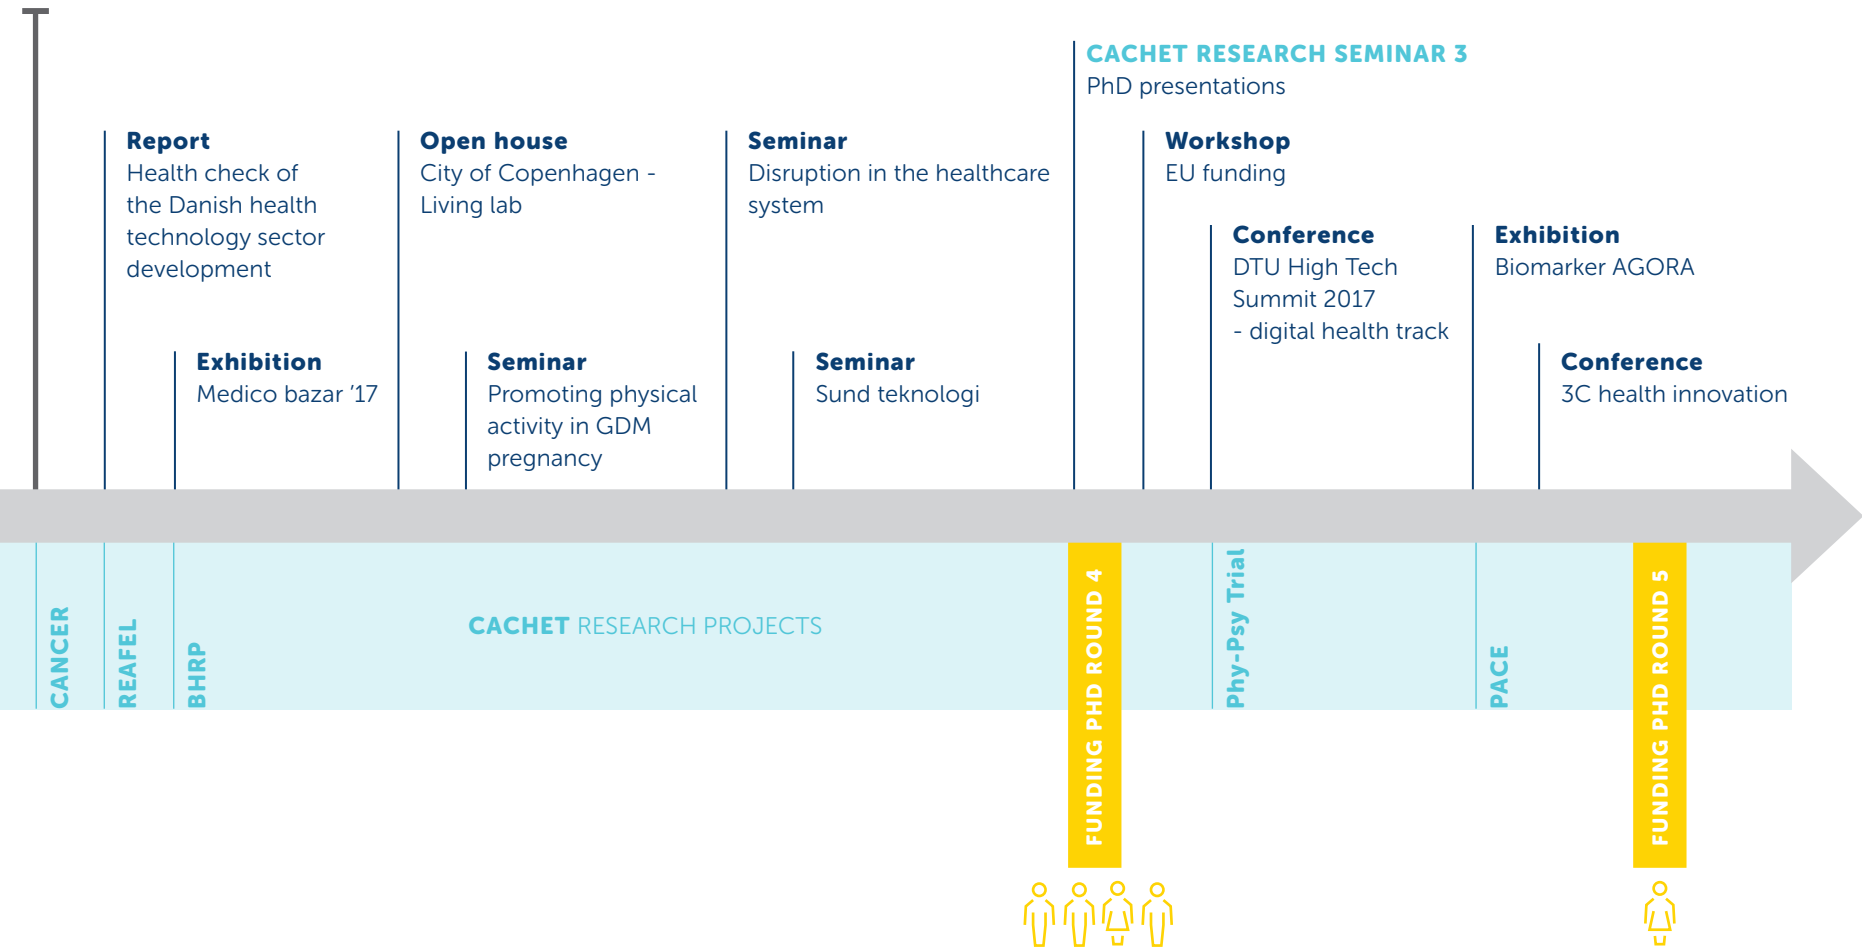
CACHET RESEARCH SEMINAR 3
PhD presentations

Report
Health check of the Danish health technology sector development

Open house
City of Copenhagen - Living lab

Seminar
Disruption in the healthcare system

Workshop
EU funding

Conference
DTU High Tech Summit 2017 - digital health track

Exhibition
Biomarker AGORA

Exhibition
Medico bazar '17

Seminar
Promoting physical activity in GDM pregnancy

Seminar
Sund teknologi

Conference
3C health innovation

CANCER

REAFEL

BHRP

CACHET RESEARCH PROJECTS

FUNDING PHD ROUND 4

Phy-Psy Trial

PACE

FUNDING PHD ROUND 5